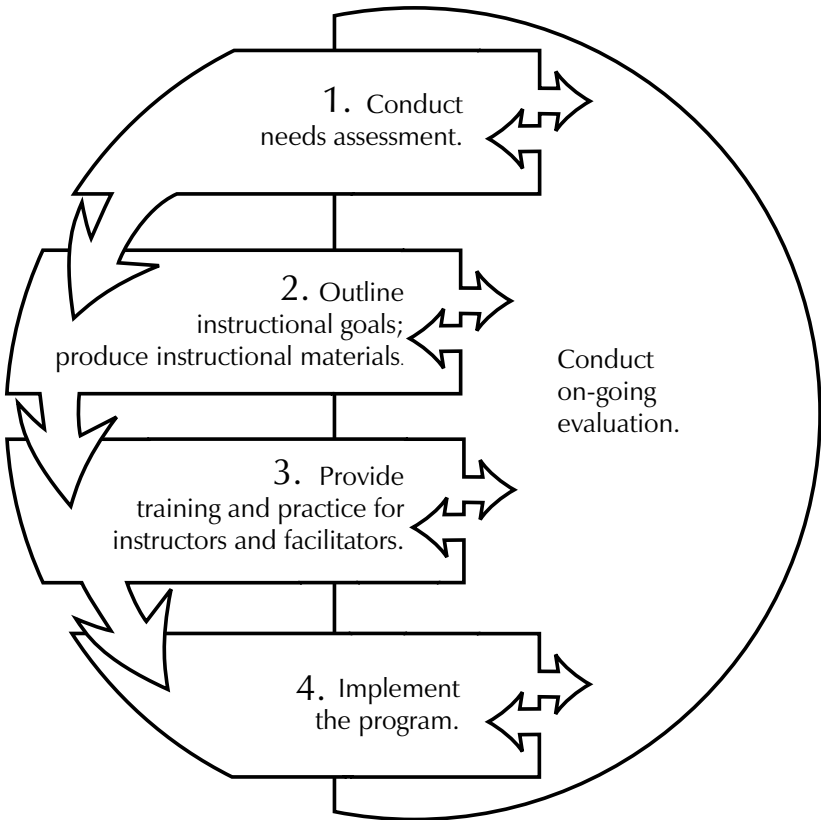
1. Conduct needs assessment.

2. Outline instructional goals; produce instructional materials.

3. Provide training and practice for instructors and facilitators.

4. Implement the program.

Conduct on-going evaluation.